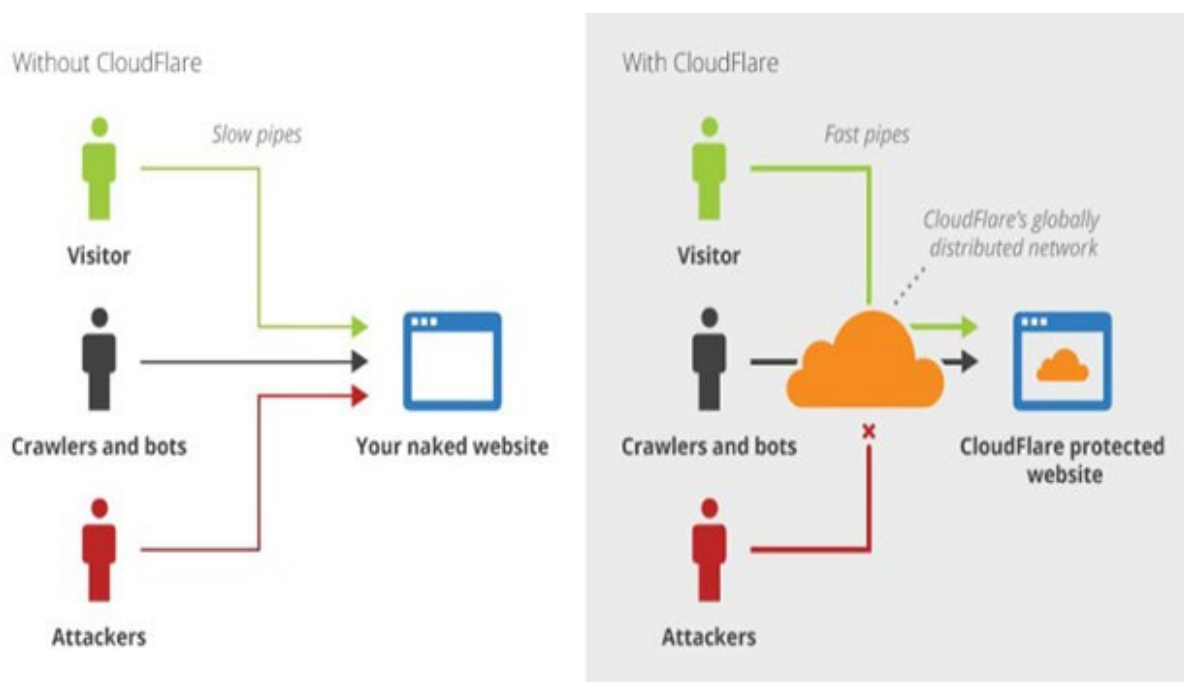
Without CloudFlare

Slow pipes

Visitor

Crawlers and bots

Attackers

Your naked website

With CloudFlare

Fast pipes

CloudFlare's globally distributed network

Visitor

Crawlers and bots

Attackers

CloudFlare protected website